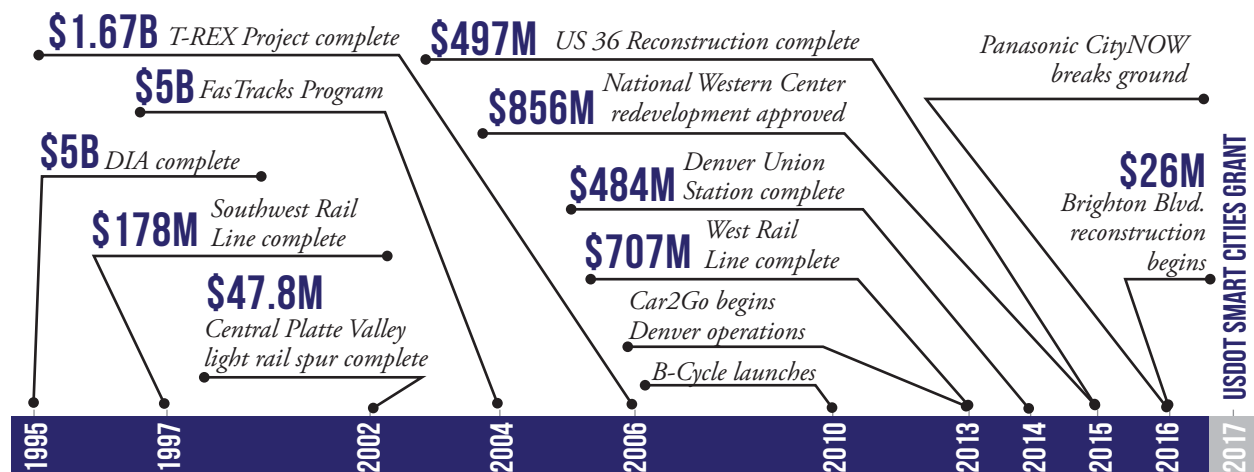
$1.67B T-REX Project complete

$5B FasTracks Program

$5B DIA complete

$178M Southwest Rail Line complete

$47.8M Central Platte Valley light rail spur complete

$497M US 36 Reconstruction complete

$856M National Western Center redevelopment approved

$484M Denver Union Station complete

$707M West Rail Line complete

Car2Go begins Denver operations

B-Cycle launches

Panasonic CityNOW breaks ground

$26M Brighton Blvd. reconstruction begins

USDOT SMART CITIES GRANT

1995

1997

2002

2004

2006

2010

2013

2014

2015

2016

2017